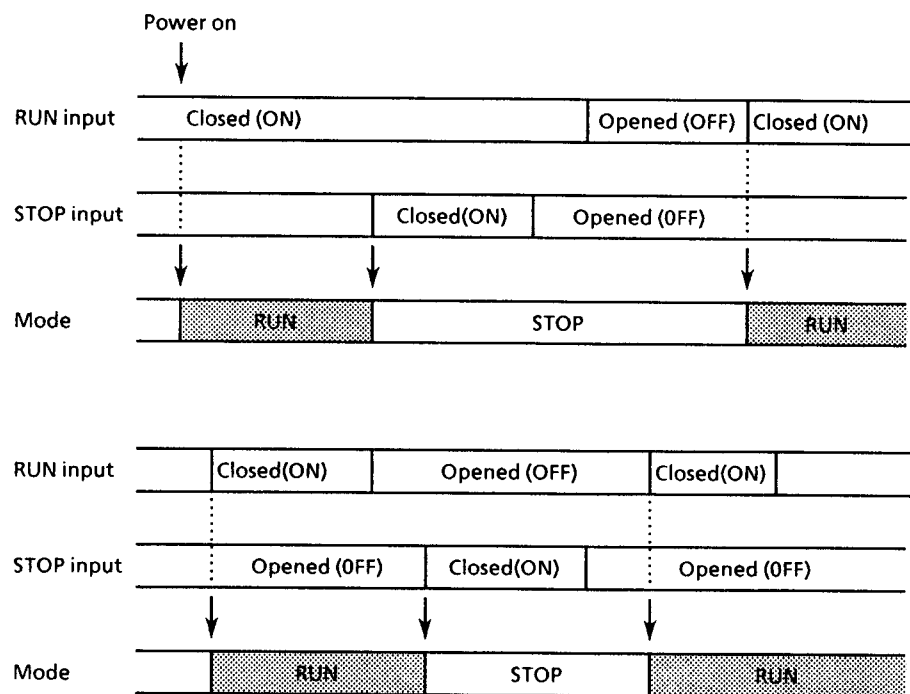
Power on

RUN input Closed (ON) Opened (OFF) Closed (ON)

STOP input Closed(ON) Opened (0FF)

Mode RUN STOP RUN

RUN input Closed(ON) Opened (OFF) Closed(ON)

STOP input Opened (0FF) Closed(ON) Opened (0FF)

Mode RUN STOP RUN